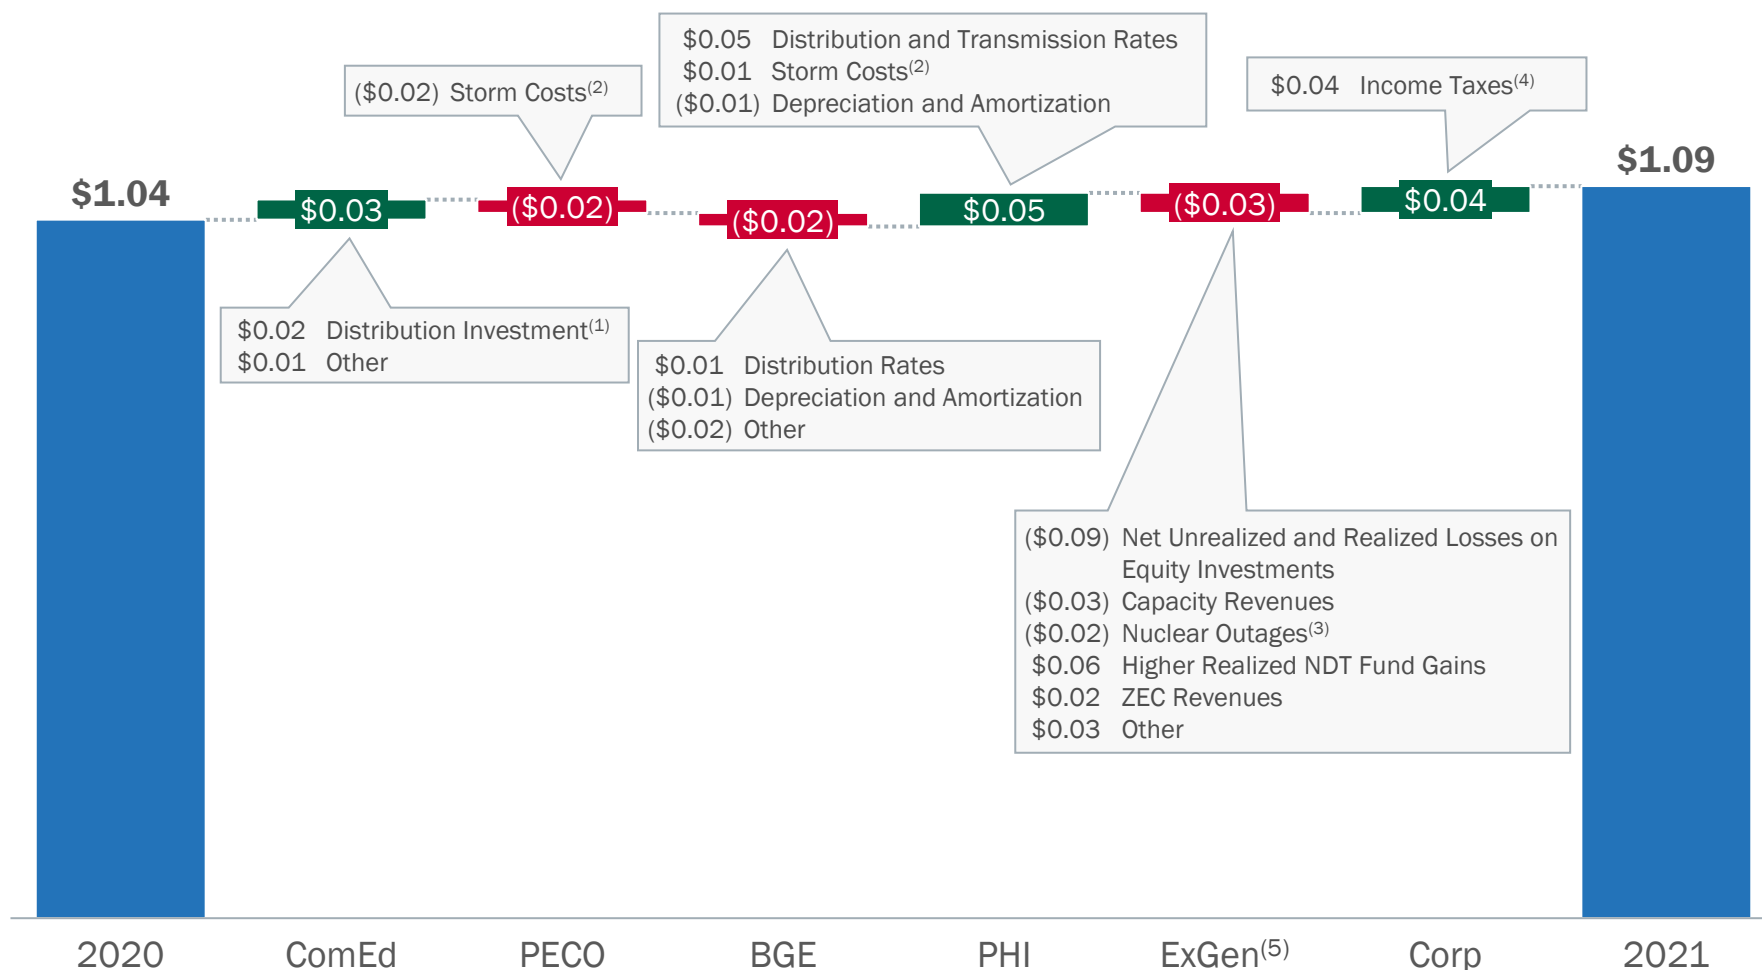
$1.04

$0.03

$0.02 Distribution Investment$^{(1)}$
$0.01 Other

($0.02) Storm Costs$^{(2)}$

($0.02)

($0.02)

$0.01 Distribution Rates
($0.01) Depreciation and Amortization
($0.02) Other

$0.05 Distribution and Transmission Rates
$0.01 Storm Costs$^{(2)}$
($0.01) Depreciation and Amortization

$0.05

($0.03)

($0.09) Net Unrealized and Realized Losses on Equity Investments
($0.03) Capacity Revenues
($0.02) Nuclear Outages$^{(3)}$
$0.06 Higher Realized NDT Fund Gains
$0.02 ZEC Revenues
$0.03 Other

$0.04 Income Taxes$^{(4)}$

$0.04

$1.09

2020 ComEd PECO BGE PHI ExGen$^{(5)}$ Corp 2021